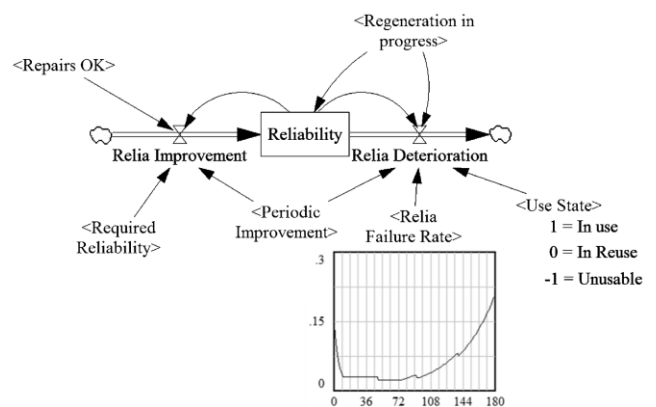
<Regeneration in progress>

<Repairs OK>

Reliability

Relia Improvement

Relia Deterioration

<Required Reliability>

<Periodic Improvement>

<Relia Failure Rate>

<Use State>
1 = In use
0 = In Reuse
-1 = Unusable

.3
.15
0
0 36 72 108 144 180